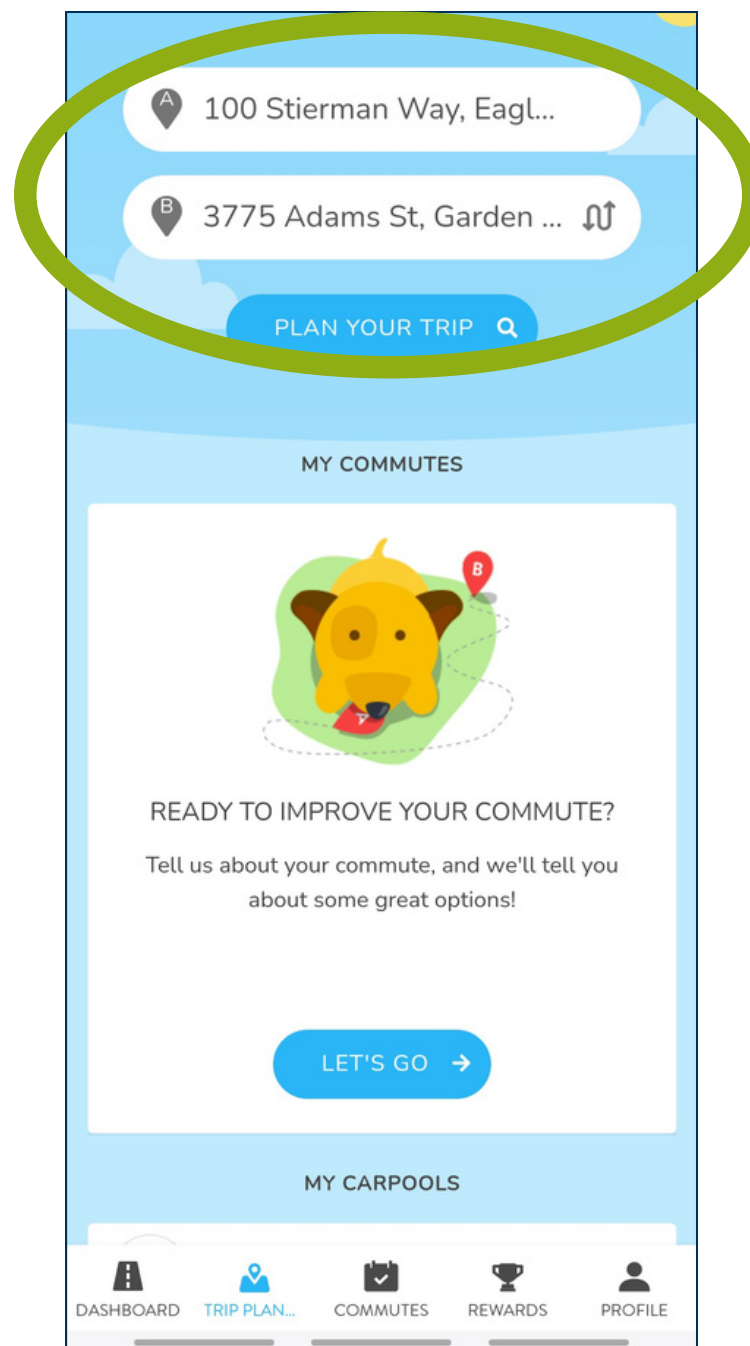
A
100 Stierman Way, Eagl...

B
3775 Adams St, Garden ...

PLAN YOUR TRIP

MY COMMUTES

B

A

READY TO IMPROVE YOUR COMMUTE?

Tell us about your commute, and we'll tell you about some great options!

LET'S GO →

MY CARPOOLS

DASHBOARD
TRIP PLAN...
COMMUTES
REWARDS
PROFILE